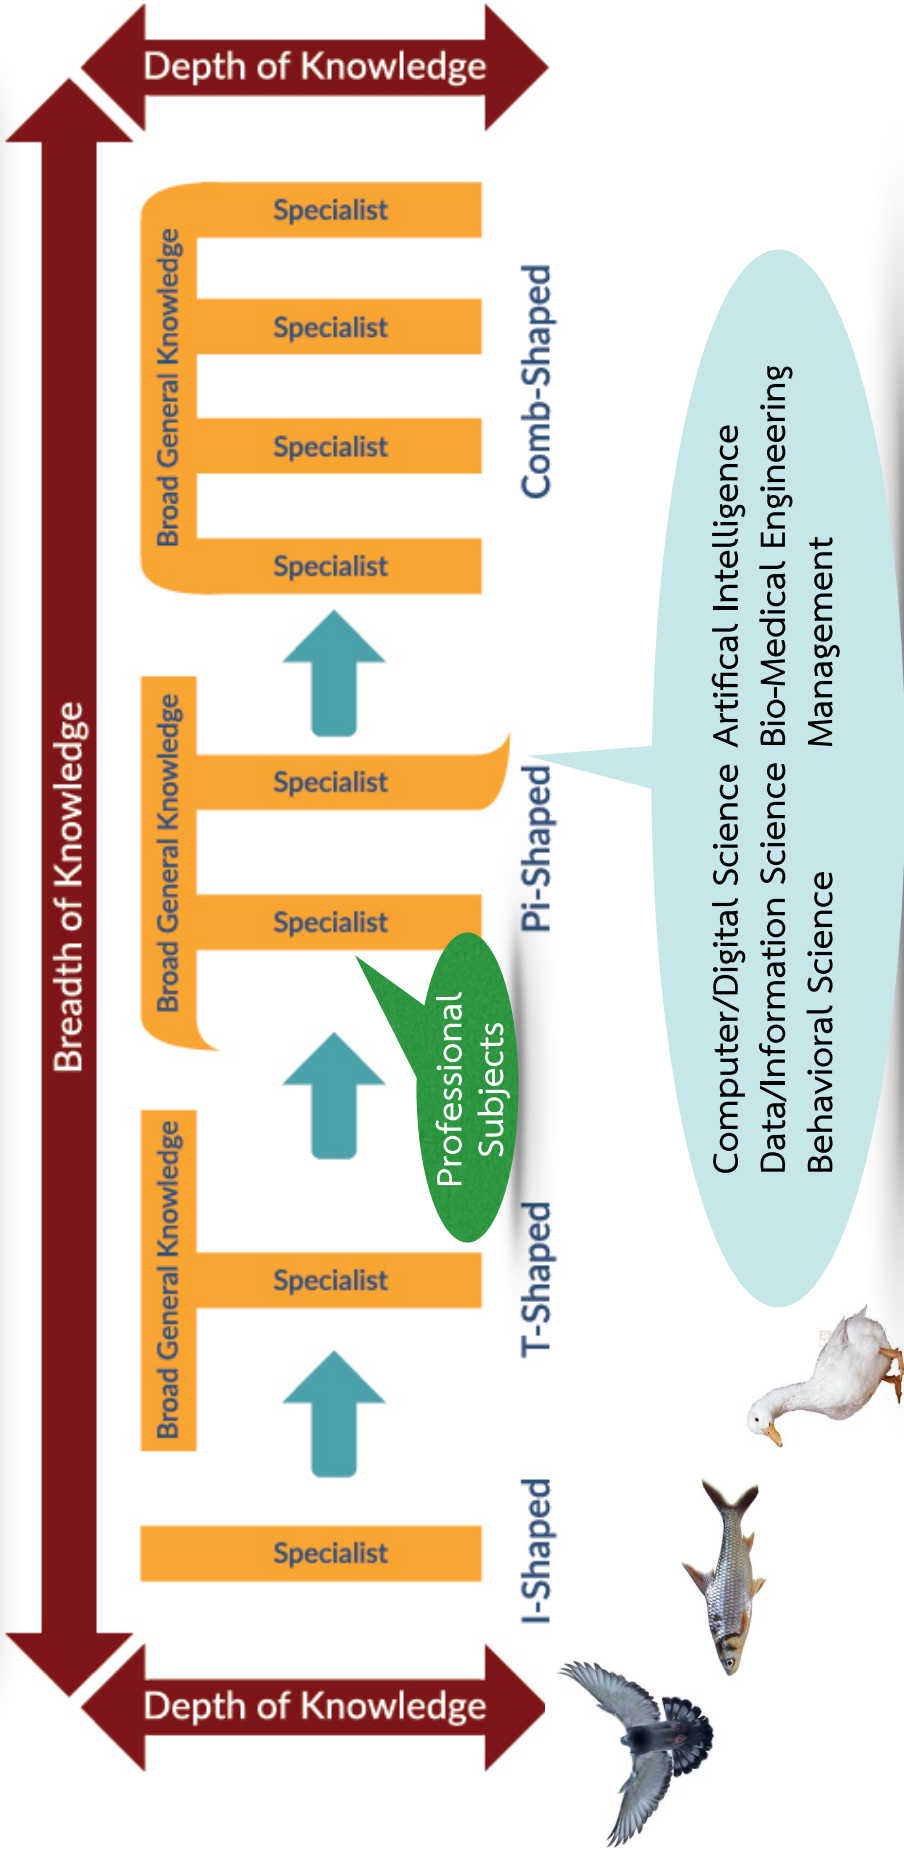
Depth of Knowledge

Breadth of Knowledge

Broad General Knowledge

Specialist

Specialist

Specialist

Specialist

Comb-Shaped

Broad General Knowledge

Specialist

Specialist

Pi-Shaped

Professional Subjects

Broad General Knowledge

Specialist

T-Shaped

Specialist

I-Shaped

Depth of Knowledge

Computer/Digital Science Artifical Intelligence
Data/Information Science Bio-Medical Engineering
Behavioral Science Management